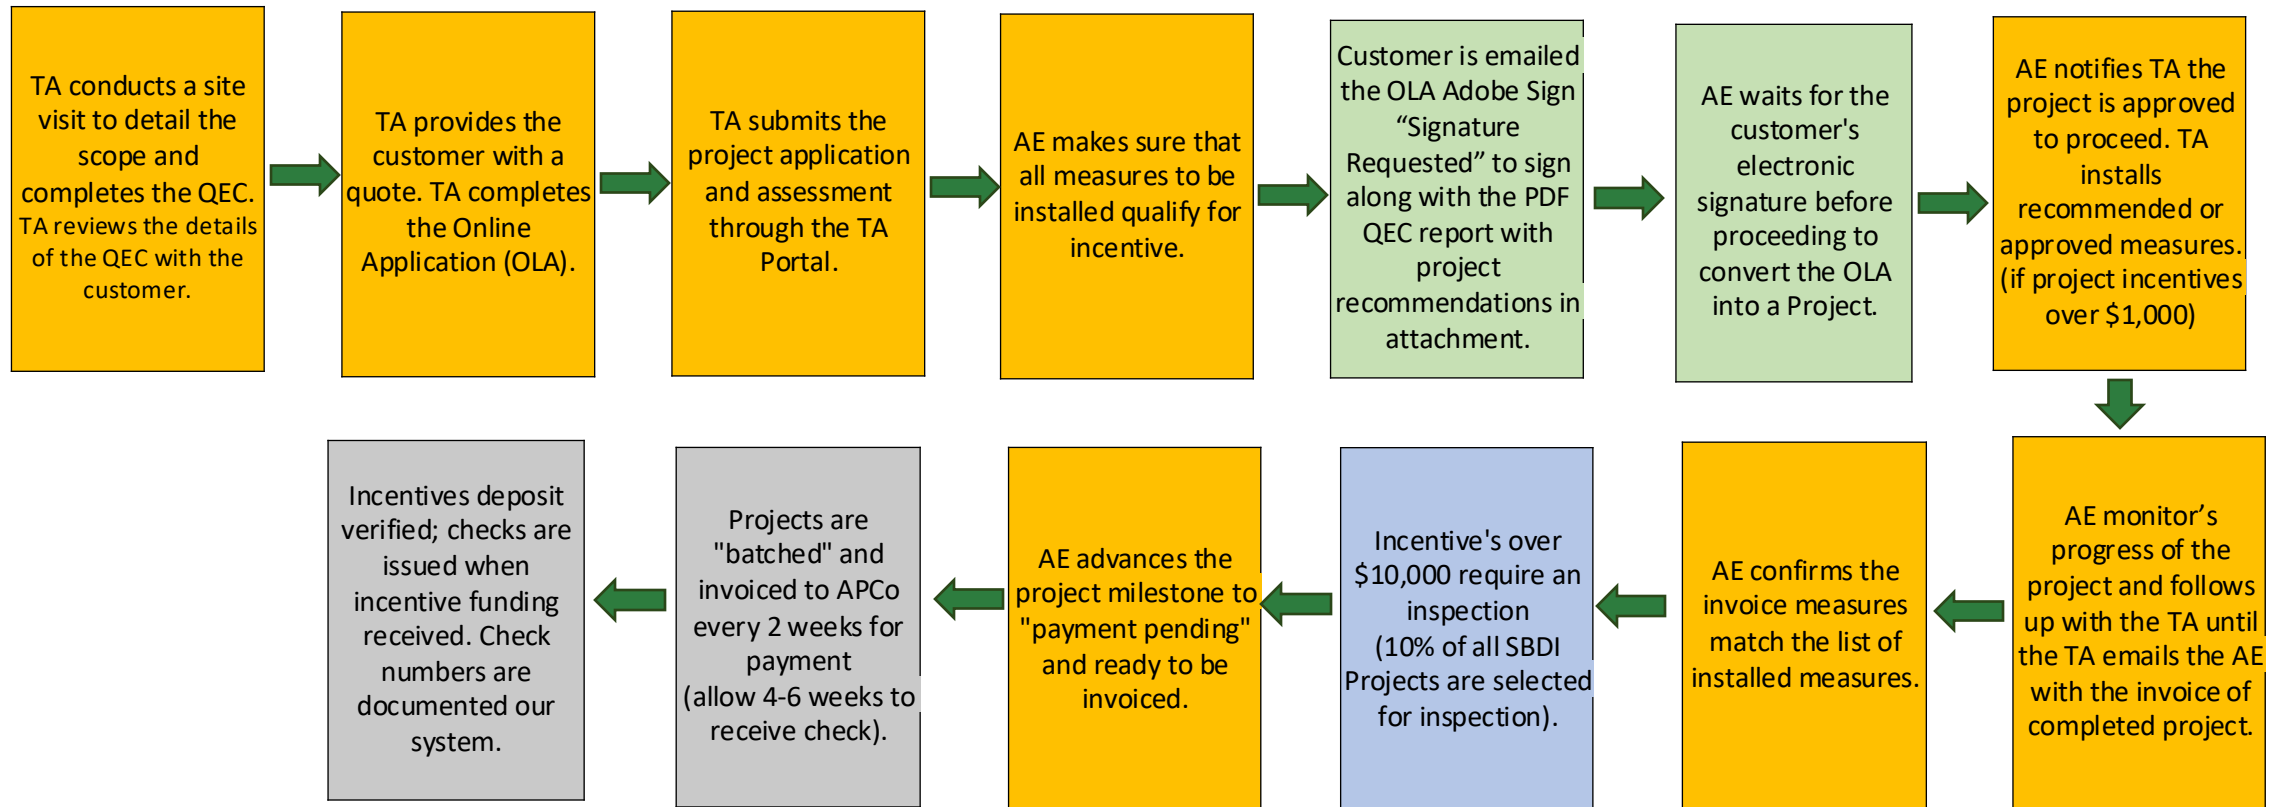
TA conducts a site visit to detail the scope and completes the QEC. TA reviews the details of the QEC with the customer.

TA provides the customer with a quote. TA completes the Online Application (OLA).

TA submits the project application and assessment through the TA Portal.

AE makes sure that all measures to be installed qualify for incentive.

Customer is emailed the OLA Adobe Sign “Signature Requested” to sign along with the PDF QEC report with project recommendations in attachment.

AE waits for the customer's electronic signature before proceeding to convert the OLA into a Project.

AE notifies TA the project is approved to proceed. TA installs recommended or approved measures. (if project incentives over $1,000)

AE monitor’s progress of the project and follows up with the TA until the TA emails the AE with the invoice of completed project.

AE confirms the invoice measures match the list of installed measures.

Incentive's over $10,000 require an inspection (10% of all SBDI Projects are selected for inspection).

AE advances the project milestone to "payment pending" and ready to be invoiced.

Projects are "batched" and invoiced to APCo every 2 weeks for payment (allow 4-6 weeks to receive check).

Incentives deposit verified; checks are issued when incentive funding received. Check numbers are documented our system.